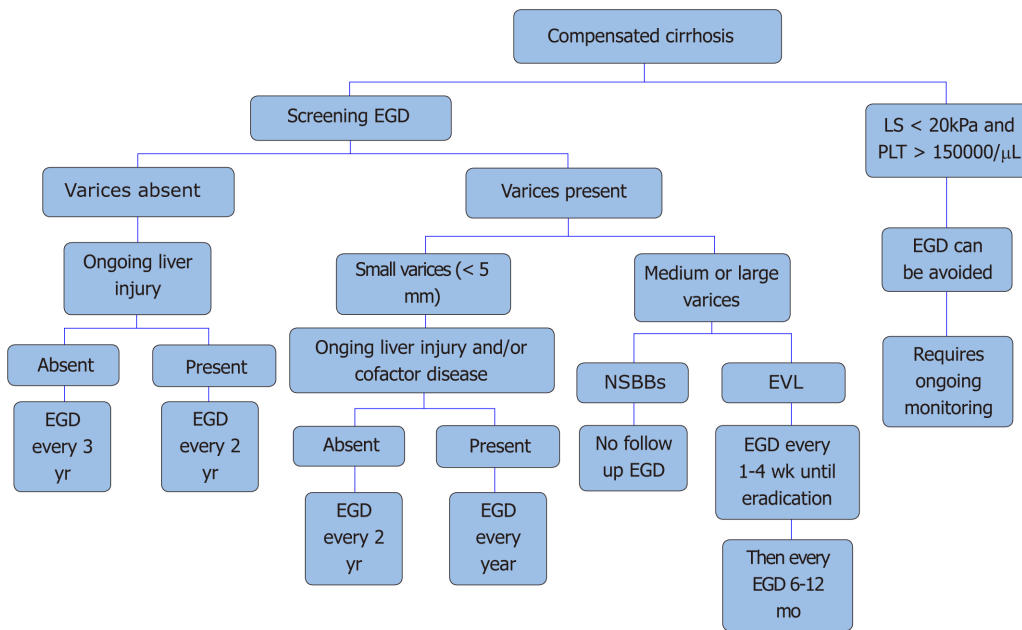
Compensated cirrhosis

Screening EGD

LS < 20kPa and PLT > 150000/$\mu$L

Varices absent

Varices present

EGD can be avoided

Ongoing liver injury

Small varices (< 5 mm)

Medium or large varices

Requires ongoing monitoring

Absent

Present

Onging liver injury and/or cofactor disease

NSBBs

EVL

EGD every 3 yr

EGD every 2 yr

No follow up EGD

EGD every 1-4 wk until eradication

Absent

Present

EGD every 2 yr

EGD every year

Then every EGD 6-12 mo